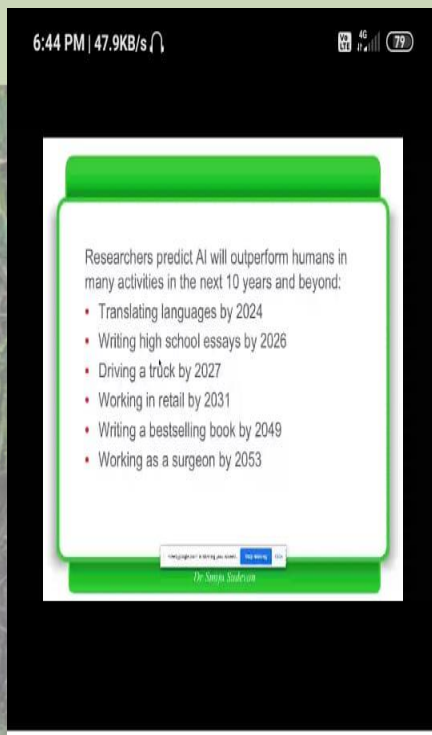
6:44 PM | 47.9KB/s

79

Researchers predict AI will outperform humans in many activities in the next 10 years and beyond:

• Translating languages by 2024
• Writing high school essays by 2026
• Driving a truck by 2027
• Working in retail by 2031
• Writing a bestselling book by 2049
• Working as a surgeon by 2053

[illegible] Stop sharing Hide

Dr Sanju Sadersen